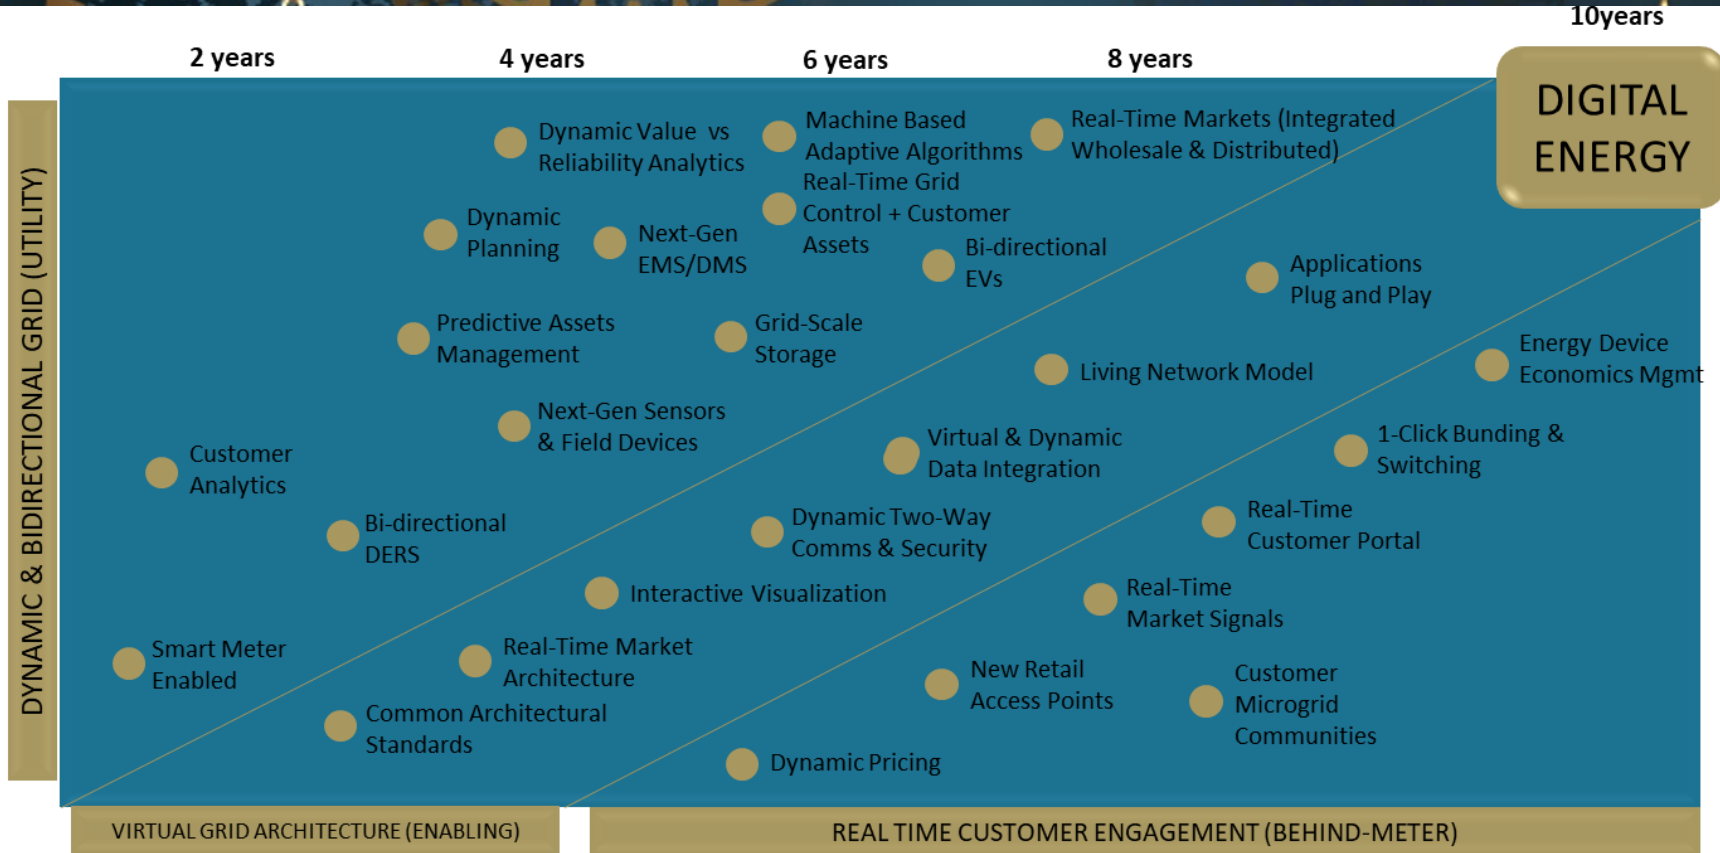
10years

2 years

4 years

6 years

8 years

DIGITAL ENERGY

DYNAMIC & BIDIRECTIONAL GRID (UTILITY)

Dynamic Value vs Reliability Analytics

Machine Based Adaptive Algorithms

Real-Time Markets (Integrated Wholesale & Distributed)

Real-Time Grid Control + Customer Assets

Dynamic Planning

Next-Gen EMS/DMS

Bi-directional EVs

Applications Plug and Play

Predictive Assets Management

Grid-Scale Storage

Living Network Model

Energy Device Economics Mgmt

Next-Gen Sensors & Field Devices

Virtual & Dynamic Data Integration

1-Click Bunding & Switching

Customer Analytics

Bi-directional DERS

Dynamic Two-Way Comms & Security

Real-Time Customer Portal

Interactive Visualization

Real-Time Market Signals

Smart Meter Enabled

Real-Time Market Architecture

New Retail Access Points

Customer Microgrid Communities

Common Architectural Standards

Dynamic Pricing

VIRTUAL GRID ARCHITECTURE (ENABLING)

REAL TIME CUSTOMER ENGAGEMENT (BEHIND-METER)